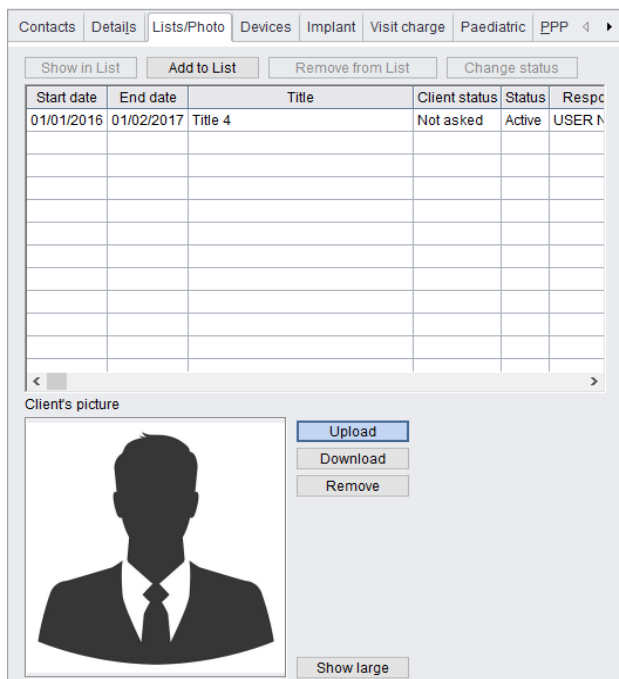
Contacts | Details | Lists/Photo | Devices | Implant | Visit charge | Paediatric | PPP

Show in List | Add to List | Remove from List | Change status

| Start date | End date | Title | Client status | Status | Respo |
|---|---|---|---|---|---|
| 01/01/2016 | 01/02/2017 | Title 4 | Not asked | Active | USER N |

Client's picture

Upload

Download

Remove

Show large